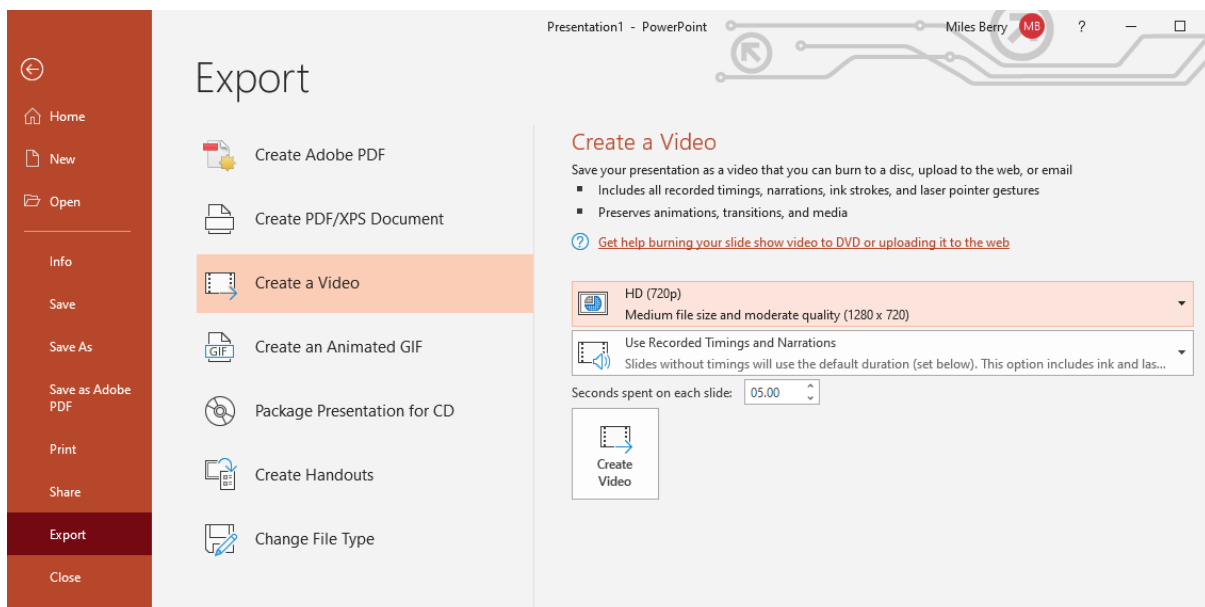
Presentation1 - PowerPoint

Miles Berry MB ?

Home

New

Open

Info

Save

Save As

Save as Adobe PDF

Print

Share

Export

Close

Export

Create Adobe PDF

Create PDF/XPS Document

Create a Video

Create an Animated GIF

Package Presentation for CD

Create Handouts

Change File Type

Create a Video

Save your presentation as a video that you can burn to a disc, upload to the web, or email

- Includes all recorded timings, narrations, ink strokes, and laser pointer gestures
- Preserves animations, transitions, and media

Get help burning your slide show video to DVD or uploading it to the web

HD (720p)
Medium file size and moderate quality (1280 x 720)

Use Recorded Timings and Narrations
Slides without timings will use the default duration (set below). This option includes ink and las...

Seconds spent on each slide: 05.00

Create Video